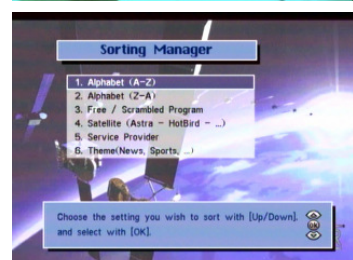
Sorting Manager

1. Alphabet (A-Z)
2. Alphabet (Z-A)
3. Free / Scrambled Program
4. Satellite (Astra - HotBird - ...)
5. Service Provider
6. Theme(News, Sports, ...)

Choose the setting you wish to sort with [Up/Down], and select with [OK].